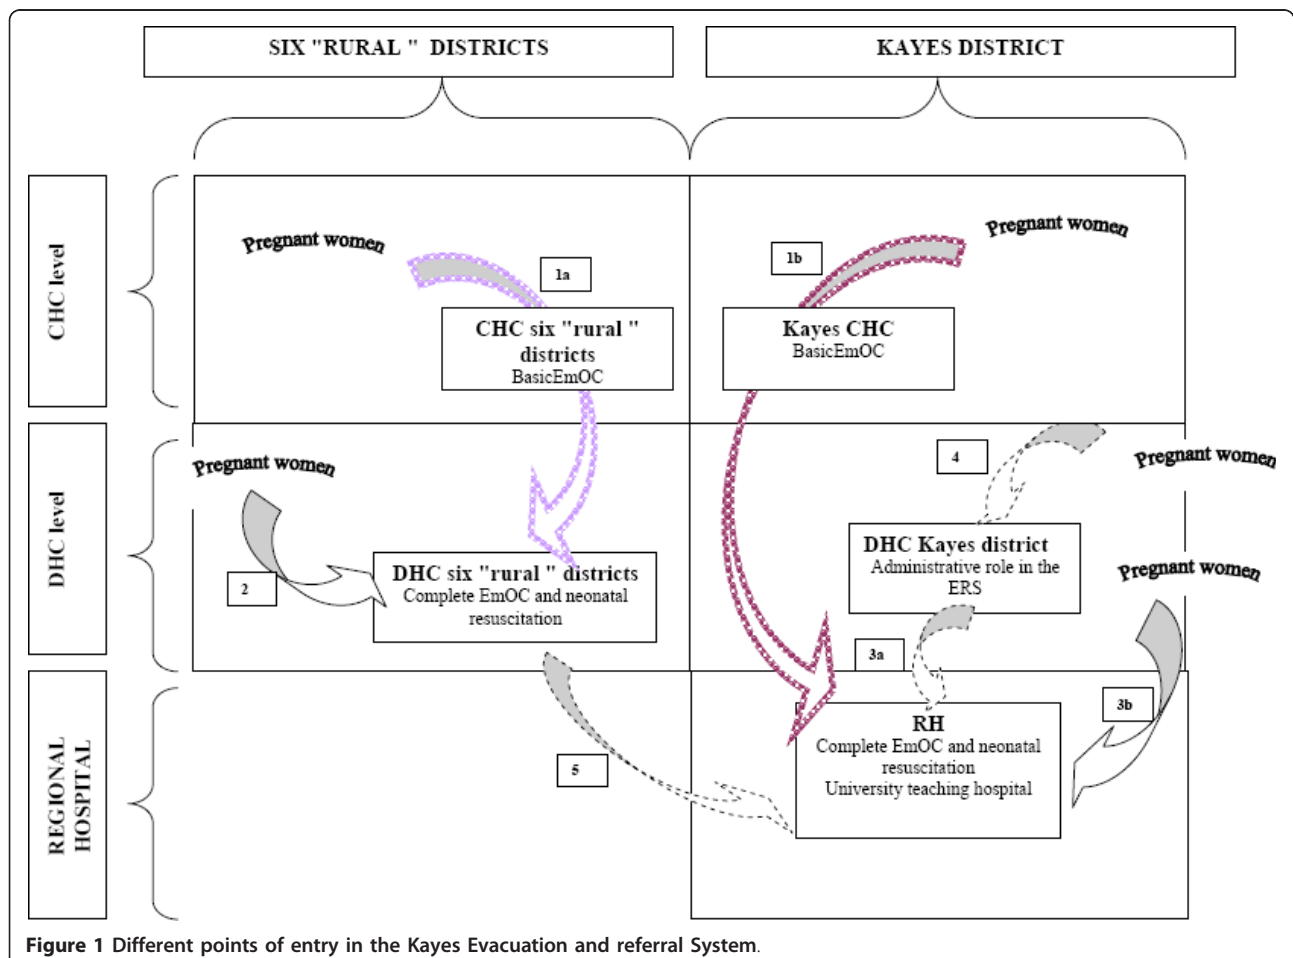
SIX "RURAL " DISTRICTS

KAYES DISTRICT

CHC level

DHC level

REGIONAL HOSPITAL

Pregnant women

1a

CHC six "rural " districts
BasicEmOC

1b

Pregnant women

Kayes CHC
BasicEmOC

Pregnant women

2

DHC six "rural " districts
Complete EmOC and neonatal resuscitation

4

Pregnant women

DHC Kayes district
Administrative role in the ERS

Pregnant women

3a

3b

RH
Complete EmOC and neonatal resuscitation
University teaching hospital

5

**Figure 1** Different points of entry in the Kayes Evacuation and referral System.